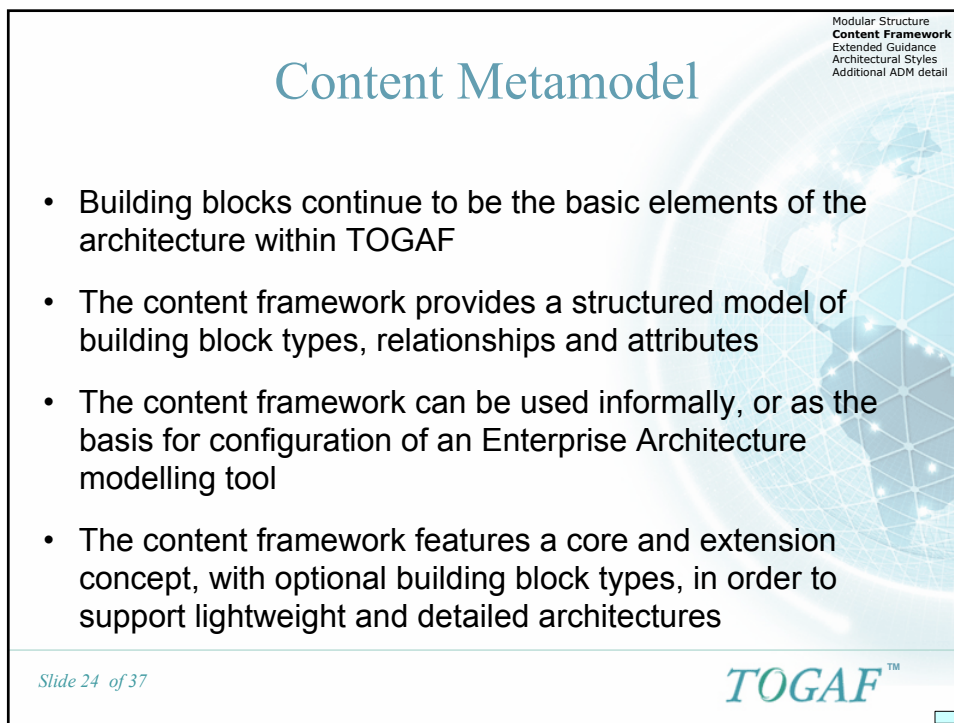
Modular Structure
**Content Framework**
Extended Guidance
Architectural Styles
Additional ADM detail

Content Metamodel

- Building blocks continue to be the basic elements of the architecture within TOGAF
- The content framework provides a structured model of building block types, relationships and attributes
- The content framework can be used informally, or as the basis for configuration of an Enterprise Architecture modelling tool
- The content framework features a core and extension concept, with optional building block types, in order to support lightweight and detailed architectures

Slide 24 of 37

TOGAF™